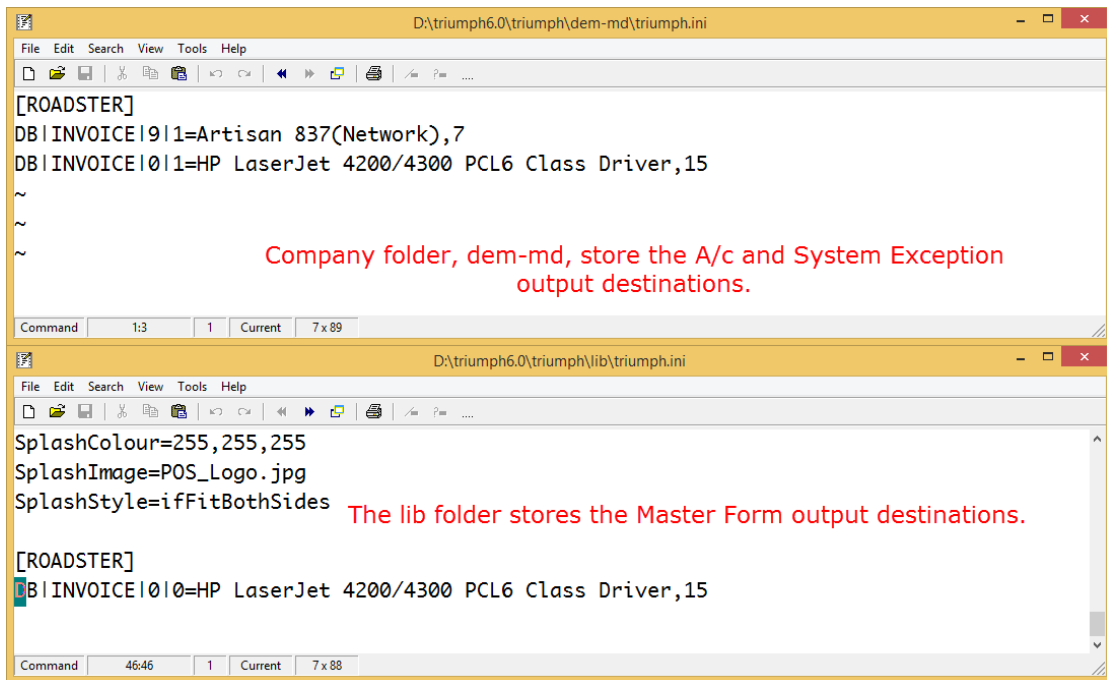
D:\triumph6.0\triumph\dem-md\triumph.ini

File Edit Search View Tools Help

[ROADSTER]
DB|INVOICE|9|1=Artisan 837(Network),7
DB|INVOICE|0|1=HP LaserJet 4200/4300 PCL6 Class Driver,15
~
~
~

Company folder, dem-md, store the A/c and System Exception output destinations.

| Command | 1:3 | 1 | Current | 7 x 89 |
|---|---|---|---|---|

D:\triumph6.0\triumph\lib\triumph.ini

File Edit Search View Tools Help

SplashColour=255,255,255
SplashImage=POS_Logo.jpg
SplashStyle=ifFitBothSides

The lib folder stores the Master Form output destinations.

[ROADSTER]
DB|INVOICE|0|0=HP LaserJet 4200/4300 PCL6 Class Driver,15

| Command | 46:46 | 1 | Current | 7 x 88 |
|---|---|---|---|---|